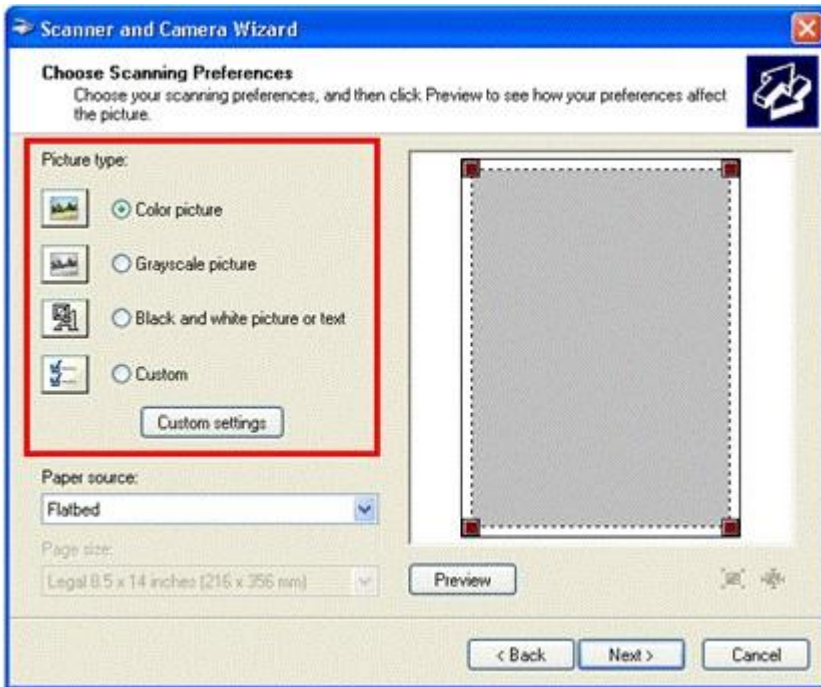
Scanner and Camera Wizard

Choose Scanning Preferences
Choose your scanning preferences, and then click Preview to see how your preferences affect the picture.

Picture type:

Color picture

Grayscale picture

Black and white picture or text

Custom

Custom settings

Paper source:

Flatbed

Page size:

Legal 8.5 x 14 inches (216 x 356 mm)

Preview

< Back

Next >

Cancel